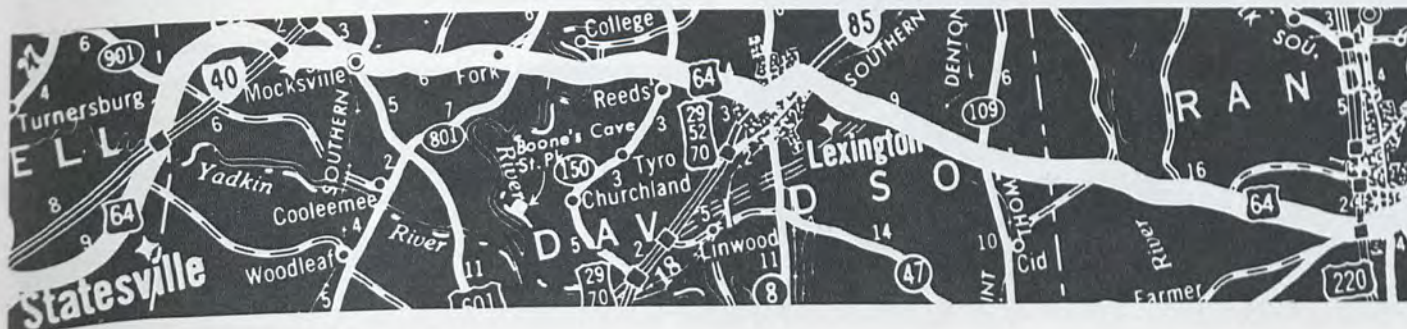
6
901
4
Turnersburg
ELL
8
9
64
40
Mocksville
2
3
6
Yadkin
SOUTHERN
5
2
Cooleemee
4
River
Woodleaf
5
Statesville
College
Fork
6
7
801
11
601
Boone's Cave St. Pk.
River
Reeds
3
150
3 Tyro
Churchland
DAV
5
2
29
70
29
52
70
3
2
64
5
Linwood
18
11
8
85
SOUTHERN
DENTON
6
109
9
Lexington
D
S
O
14
47
10
Cid
THOM
INT.
River
Farmer
SOU.
RAN
16
64
5
4
3
2
4
220